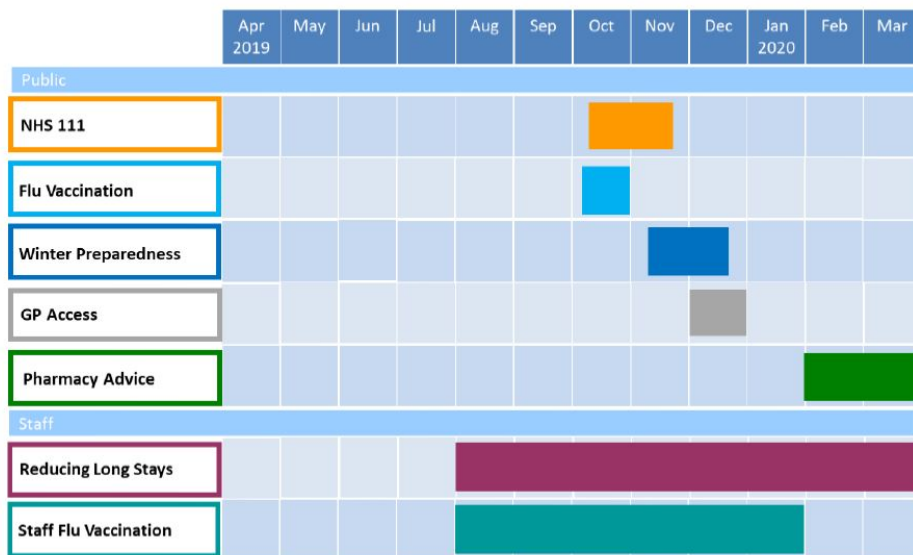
| | Apr 2019 | May | Jun | Jul | Aug | Sep | Oct | Nov | Dec | Jan 2020 | Feb | Mar |
|---|---|---|---|---|---|---|---|---|---|---|---|---|
| Public | | | | | | | | | | | | |
| NHS 111 | | | | | | | | | | | | |
| Flu Vaccination | | | | | | | | | | | | |
| Winter Preparedness | | | | | | | | | | | | |
| GP Access | | | | | | | | | | | | |
| Pharmacy Advice | | | | | | | | | | | | |
| Staff | | | | | | | | | | | | |
| Reducing Long Stays | | | | | | | | | | | | |
| Staff Flu Vaccination | | | | | | | | | | | | |